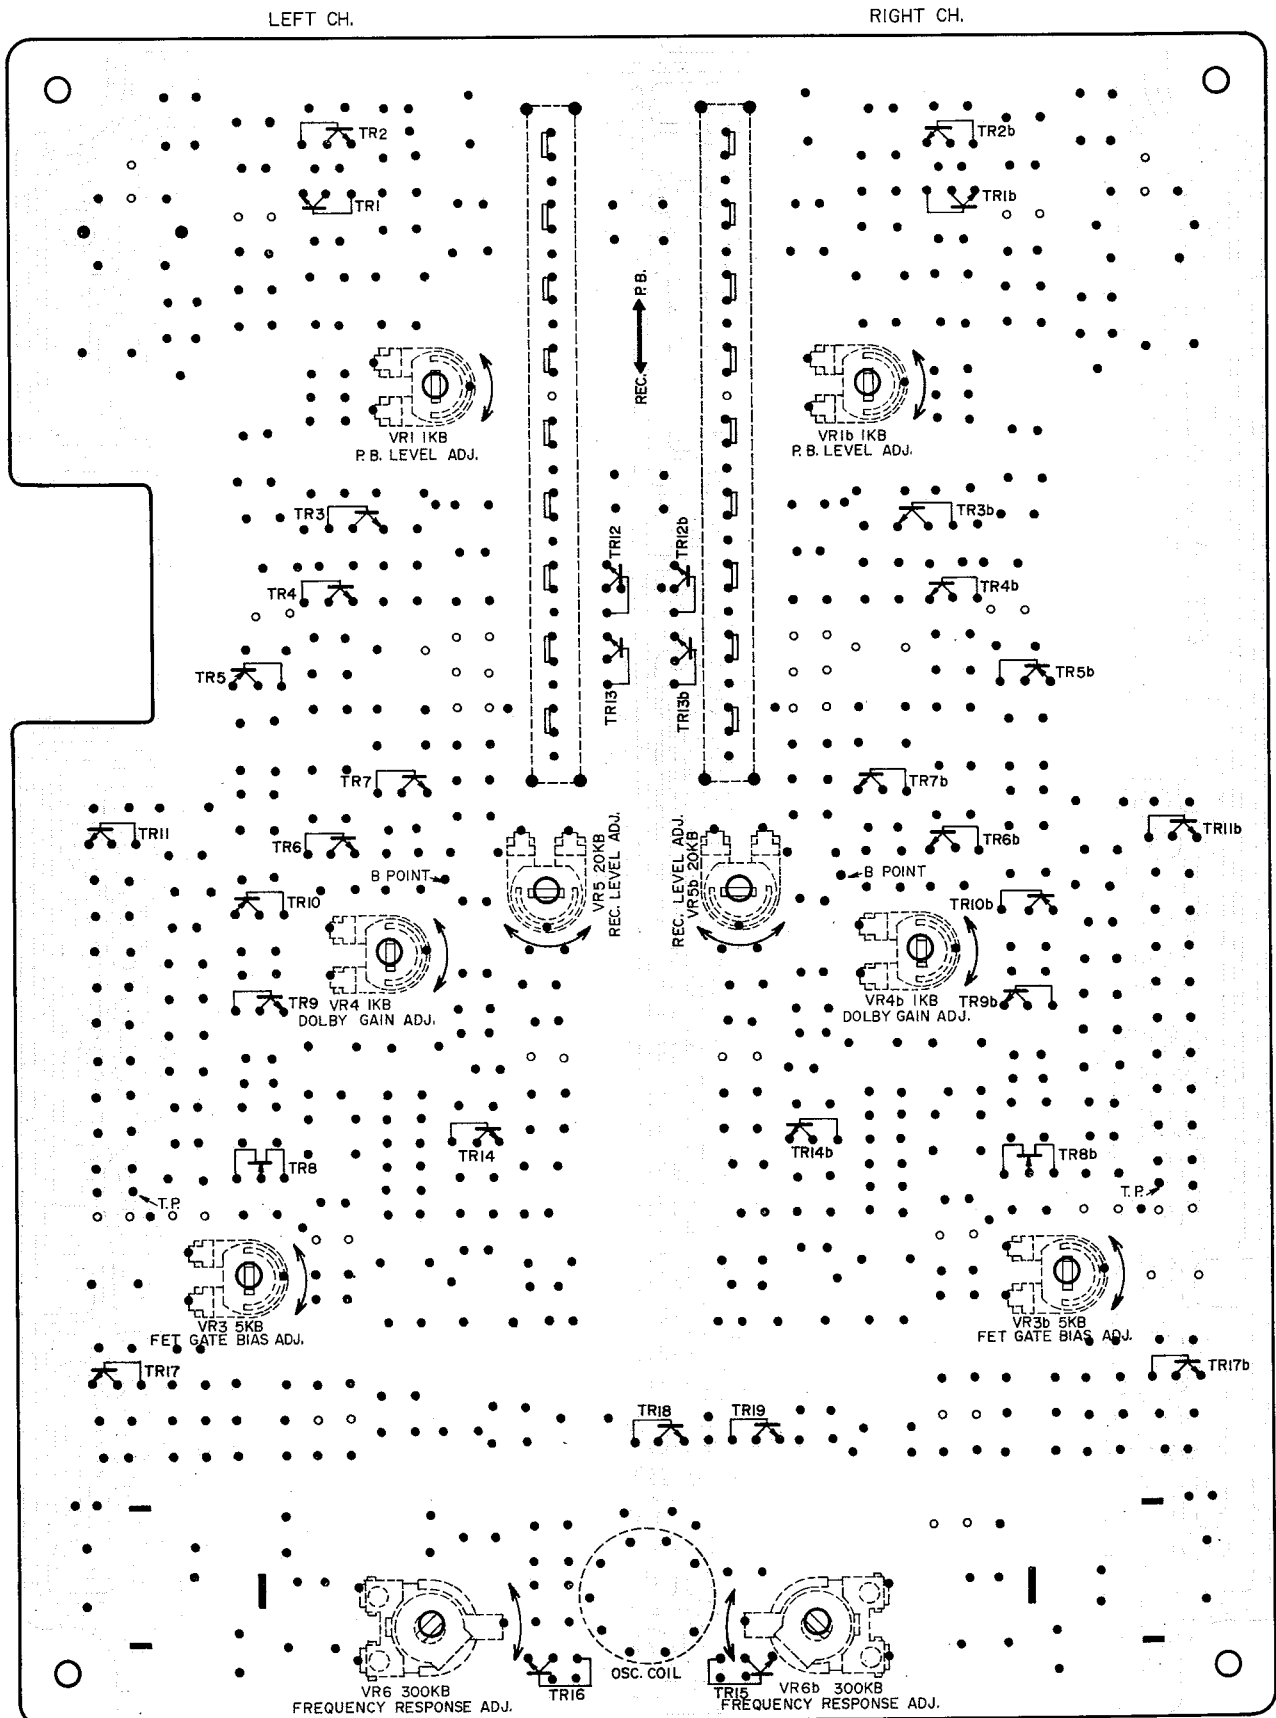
LEFT CH.

RIGHT CH.

TR2

TR1

TR2b

TR1b

P.B.

REC.

VR1 1KB
P.B. LEVEL ADJ.

VR1b 1KB
P.B. LEVEL ADJ.

TR3

TR3b

TR12

TR12b

TR4

TR4b

TR5

TR5b

TR13

TR13b

TR7

TR7b

TR11

TR11b

TR6

TR6b

VR5 20KB
REC. LEVEL ADJ.

REC. LEVEL ADJ.
VR5b 20KB

B POINT

B POINT

TR10

TR10b

VR4 1KB
DOLBY GAIN ADJ.

VR4b 1KB
DOLBY GAIN ADJ.

TR9

TR9b

TR14

TR14b

TR8

TR8b

T.P.

T.P.

VR3 5KB
FET GATE BIAS ADJ.

VR3b 5KB
FET GATE BIAS ADJ.

TR17

TR17b

TR18

TR19

VR6 300KB
FREQUENCY RESPONSE ADJ.

TR16

OSC. COIL

TR15

VR6b 300KB
FREQUENCY RESPONSE ADJ.